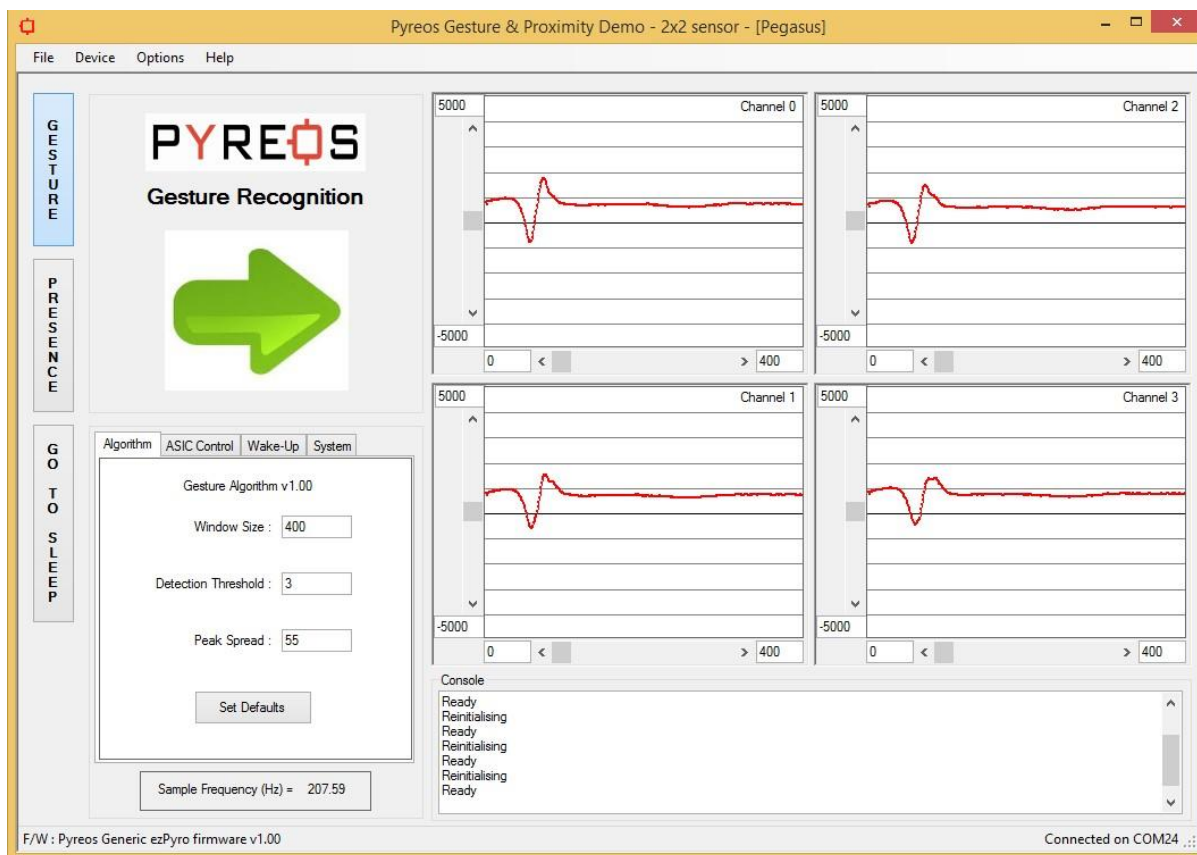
Pyreos Gesture & Proximity Demo - 2x2 sensor - [Pegasus]

File Device Options Help

GESTURE

PRESENCE

GO TO SLEEP

PYREOS

Gesture Recognition

Algorithm | ASIC Control | Wake-Up | System

Gesture Algorithm v1.00

Window Size : 400

Detection Threshold : 3

Peak Spread : 55

Set Defaults

Sample Frequency (Hz) = 207.59

5000
Channel 0
-5000
0 400

5000
Channel 2
-5000
0 400

5000
Channel 1
-5000
0 400

5000
Channel 3
-5000
0 400

Console
Ready
Reinitialising
Ready
Reinitialising
Ready
Reinitialising
Ready

F/W : Pyreos Generic ezPyro firmware v1.00

Connected on COM24